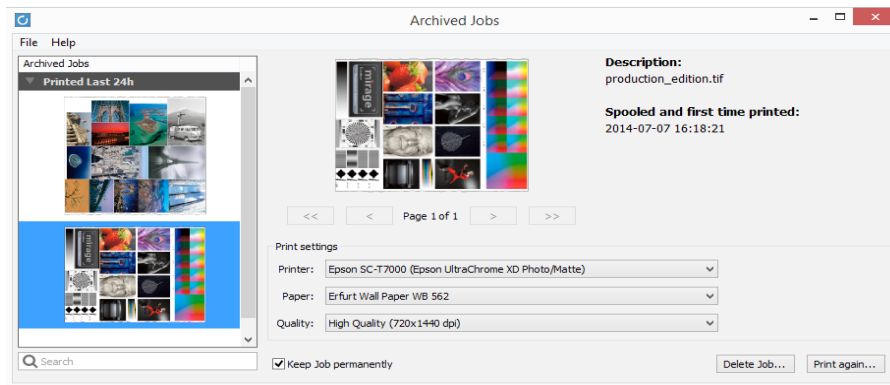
Archived Jobs

File Help

Archived Jobs

Printed Last 24h

mirage

Description:
production_edition.tif

Spooled and first time printed:
2014-07-07 16:18:21

<< < Page 1 of 1 > >>

Print settings

Printer: Epson SC-T7000 (Epson UltraChrome XD Photo/Matte)

Paper: Erfurt Wall Paper WB 562

Quality: High Quality (720x1440 dpi)

Search

Keep Job permanently

Delete Job...

Print again...